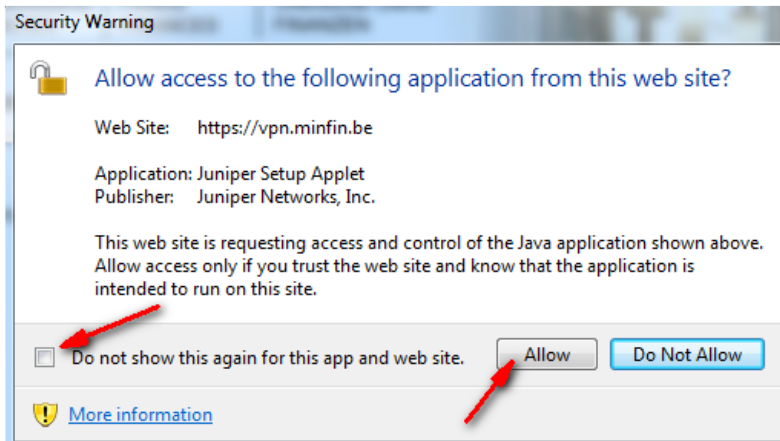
Security Warning

Allow access to the following application from this web site?

Web Site: https://vpn.minfin.be

Application: Juniper Setup Applet
Publisher: Juniper Networks, Inc.

This web site is requesting access and control of the Java application shown above. Allow access only if you trust the web site and know that the application is intended to run on this site.

Do not show this again for this app and web site.

Allow

Do Not Allow

More information